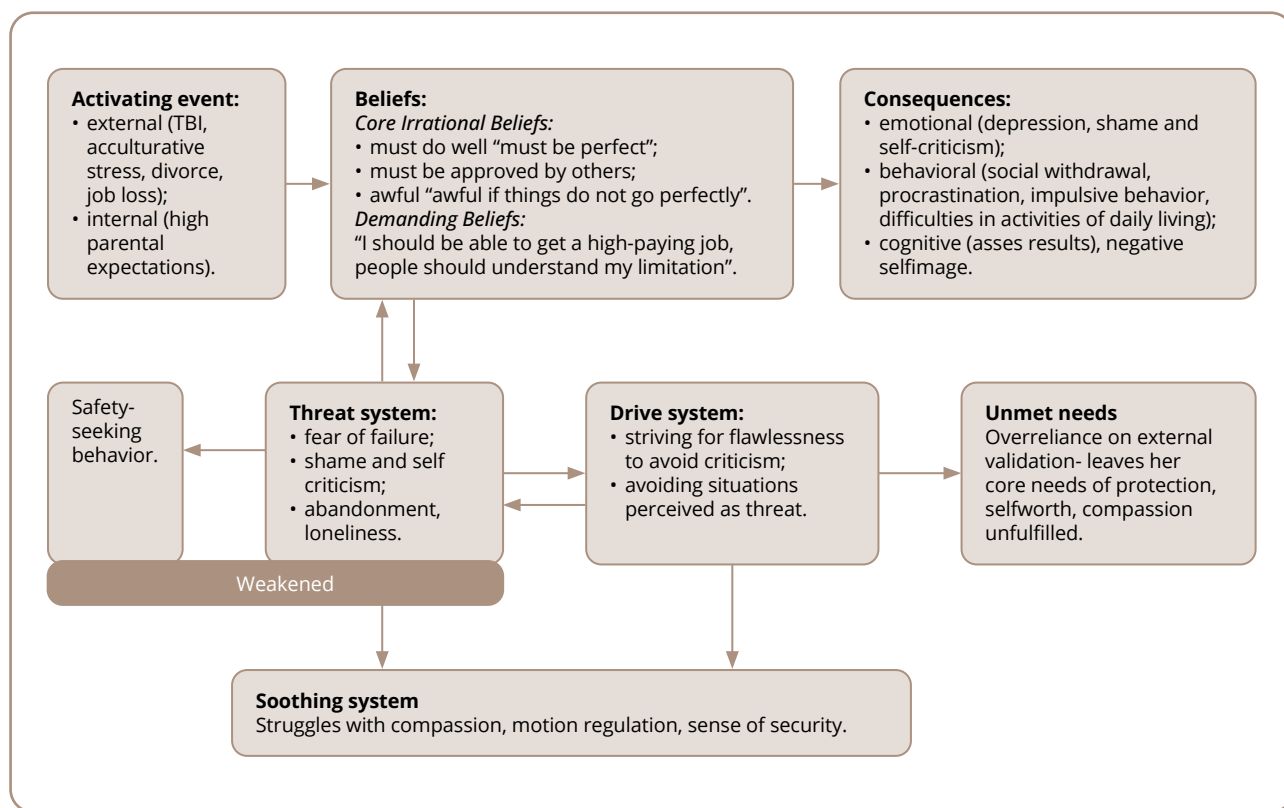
**Activating event:**
• external (TBI, acculturative stress, divorce, job loss);
• internal (high parental expectations).

**Beliefs:**
*Core Irrational Beliefs:*
• must do well "must be perfect";
• must be approved by others;
• awful "awful if things do not go perfectly".
*Demanding Beliefs:*
"I should be able to get a high-paying job, people should understand my limitation".

**Consequences:**
• emotional (depression, shame and self-criticism);
• behavioral (social withdrawal, procrastination, impulsive behavior, difficulties in activities of daily living);
• cognitive (asses results), negative selfimage.

Safety-seeking behavior.

**Threat system:**
• fear of failure;
• shame and self criticism;
• abandonment, loneliness.

Weakened

**Drive system:**
• striving for flawlessness to avoid criticism;
• avoiding situations perceived as threat.

**Unmet needs**
Overreliance on external validation- leaves her core needs of protection, selfworth, compassion unfulfilled.

**Soothing system**
Struggles with compassion, motion regulation, sense of security.